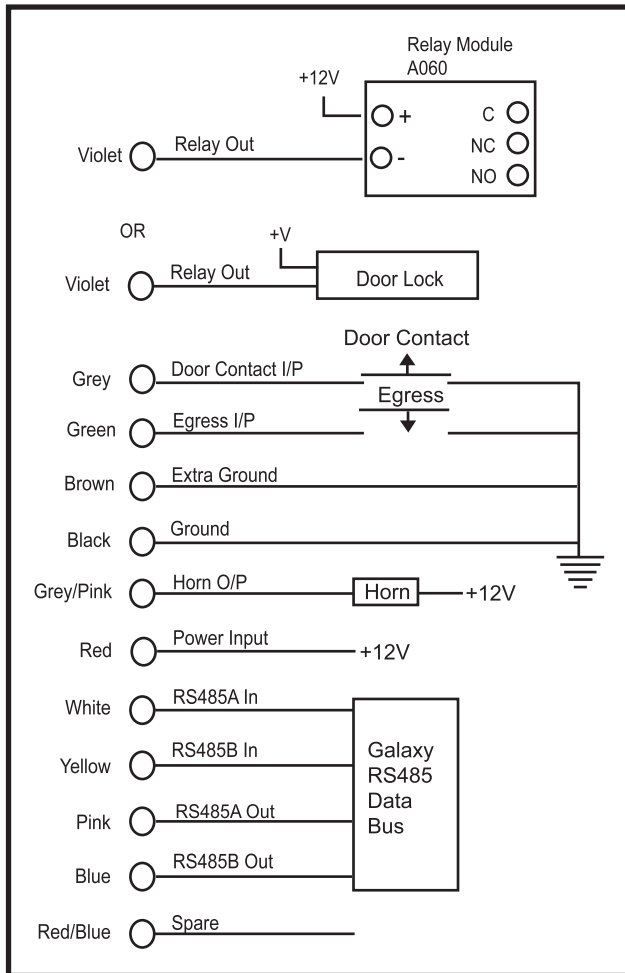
Relay Module
A060

+12V

+

-

C

NC

NO

Violet

Relay Out

OR

+V

Violet

Relay Out

Door Lock

Door Contact

Grey

Door Contact I/P

Egress

Green

Egress I/P

Brown

Extra Ground

Black

Ground

Grey/Pink

Horn O/P

Horn

+12V

Red

Power Input

+12V

White

RS485A In

Yellow

RS485B In

Pink

RS485A Out

Blue

RS485B Out

Galaxy
RS485
Data
Bus

Red/Blue

Spare